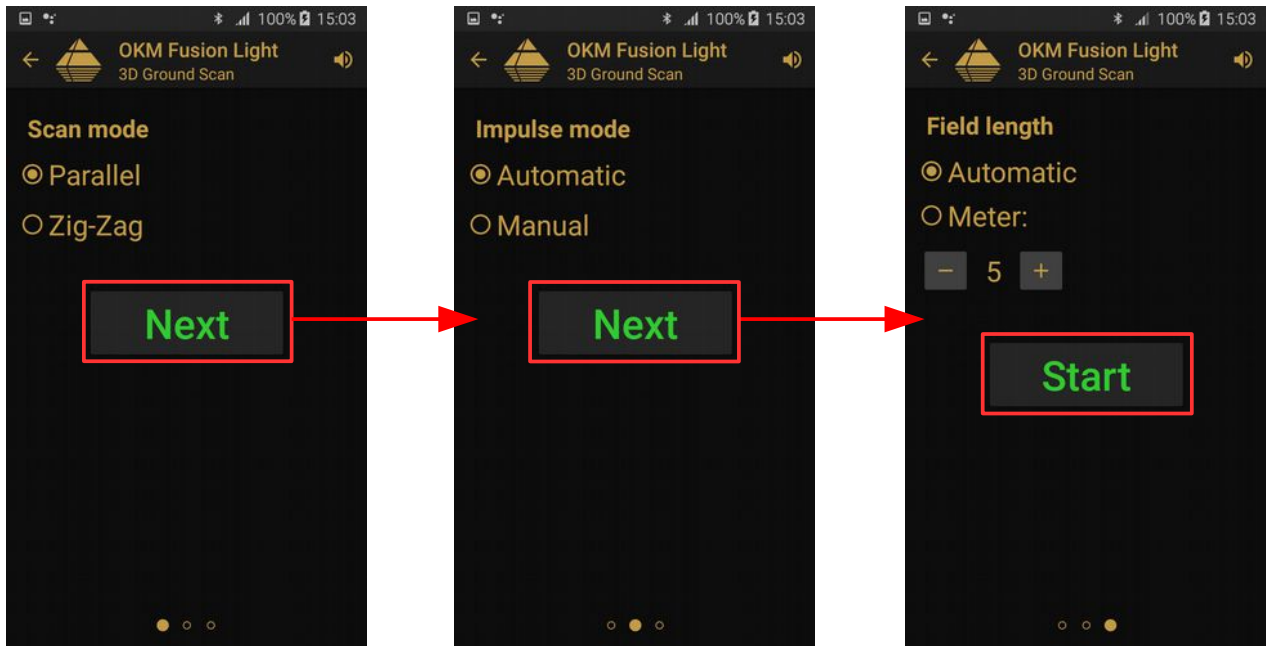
100% 15:03

OKM Fusion Light
3D Ground Scan

Scan mode

Parallel

Zig-Zag

Next

100% 15:03

OKM Fusion Light
3D Ground Scan

Impulse mode

Automatic

Manual

Next

100% 15:03

OKM Fusion Light
3D Ground Scan

Field length

Automatic

Meter:

− 5 +

Start